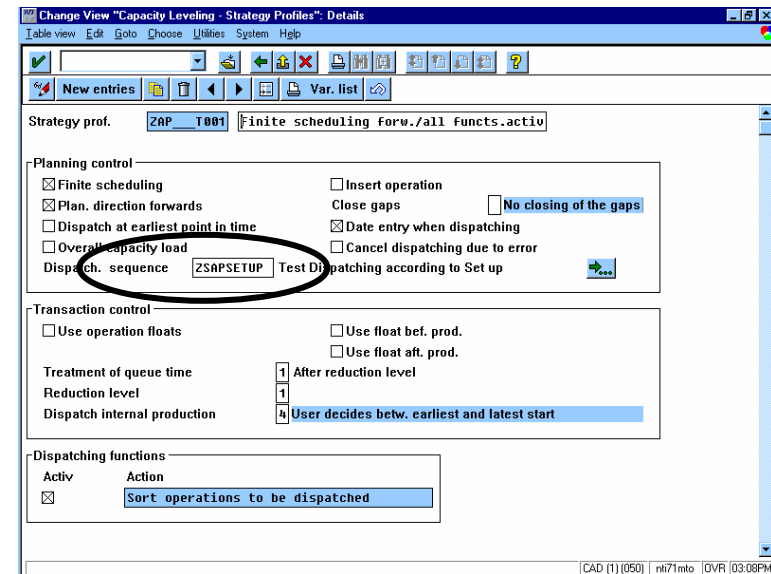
Change View "Capacity Leveling - Strategy Profiles": Details

Table view Edit Goto Choose Utilities System Help

New entries

Var. list

Strategy prof. ZAP___T001 Finite scheduling forw./all functs.activ

Planning control

☒ Finite scheduling

☒ Plan. direction forwards

☐ Dispatch at earliest point in time

☐ Overall capacity load

Dispatch. sequence ZSAPSETUP Test Dispatching according to Set up

☐ Insert operation

Close gaps No closing of the gaps

☒ Date entry when dispatching

☐ Cancel dispatching due to error

Transaction control

☐ Use operation floats

☐ Use float bef. prod.

☐ Use float aft. prod.

Treatment of queue time 1 After reduction level

Reduction level 1

Dispatch internal production 4 User decides betw. earliest and latest start

Dispatching functions

| Activ | Action |
|---|---|
| ☒ | Sort operations to be dispatched |

CAD (1) (050) nti71mto OVR 03:08PM